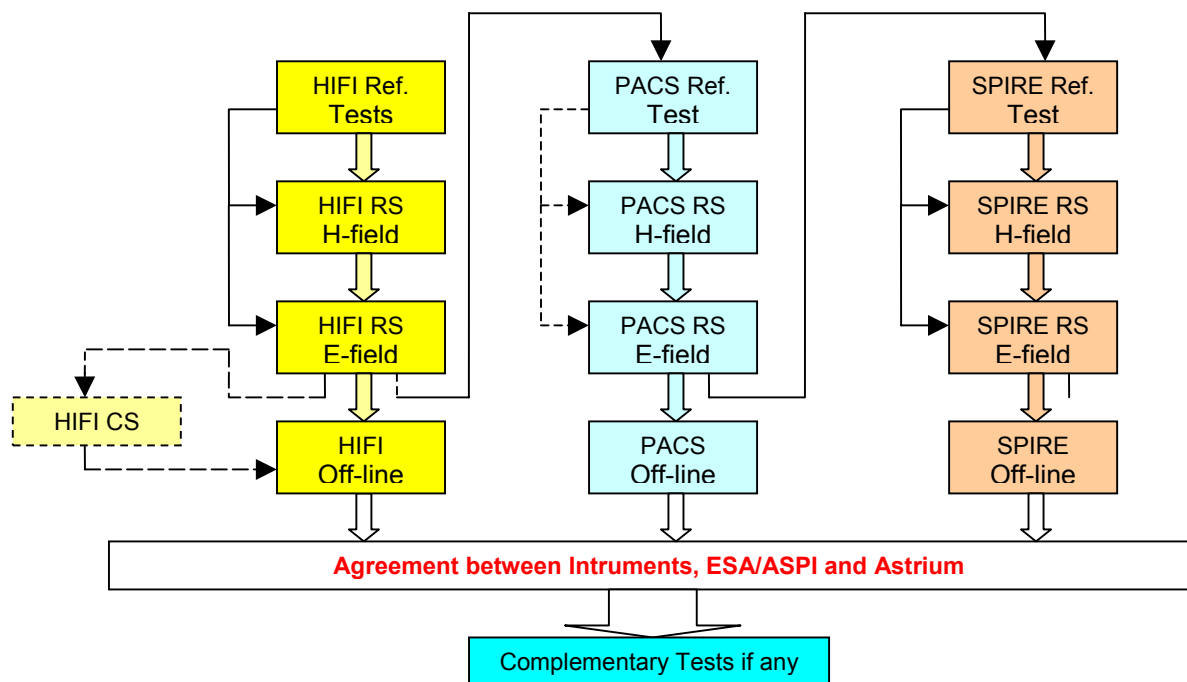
HIFI Ref. Tests

HIFI RS H-field

HIFI RS E-field

HIFI CS

HIFI Off-line

PACS Ref. Test

PACS RS H-field

PACS RS E-field

PACS Off-line

SPIRE Ref. Test

SPIRE RS H-field

SPIRE RS E-field

SPIRE Off-line

Agreement between Intruments, ESA/ASPI and Astrium

Complementary Tests if any